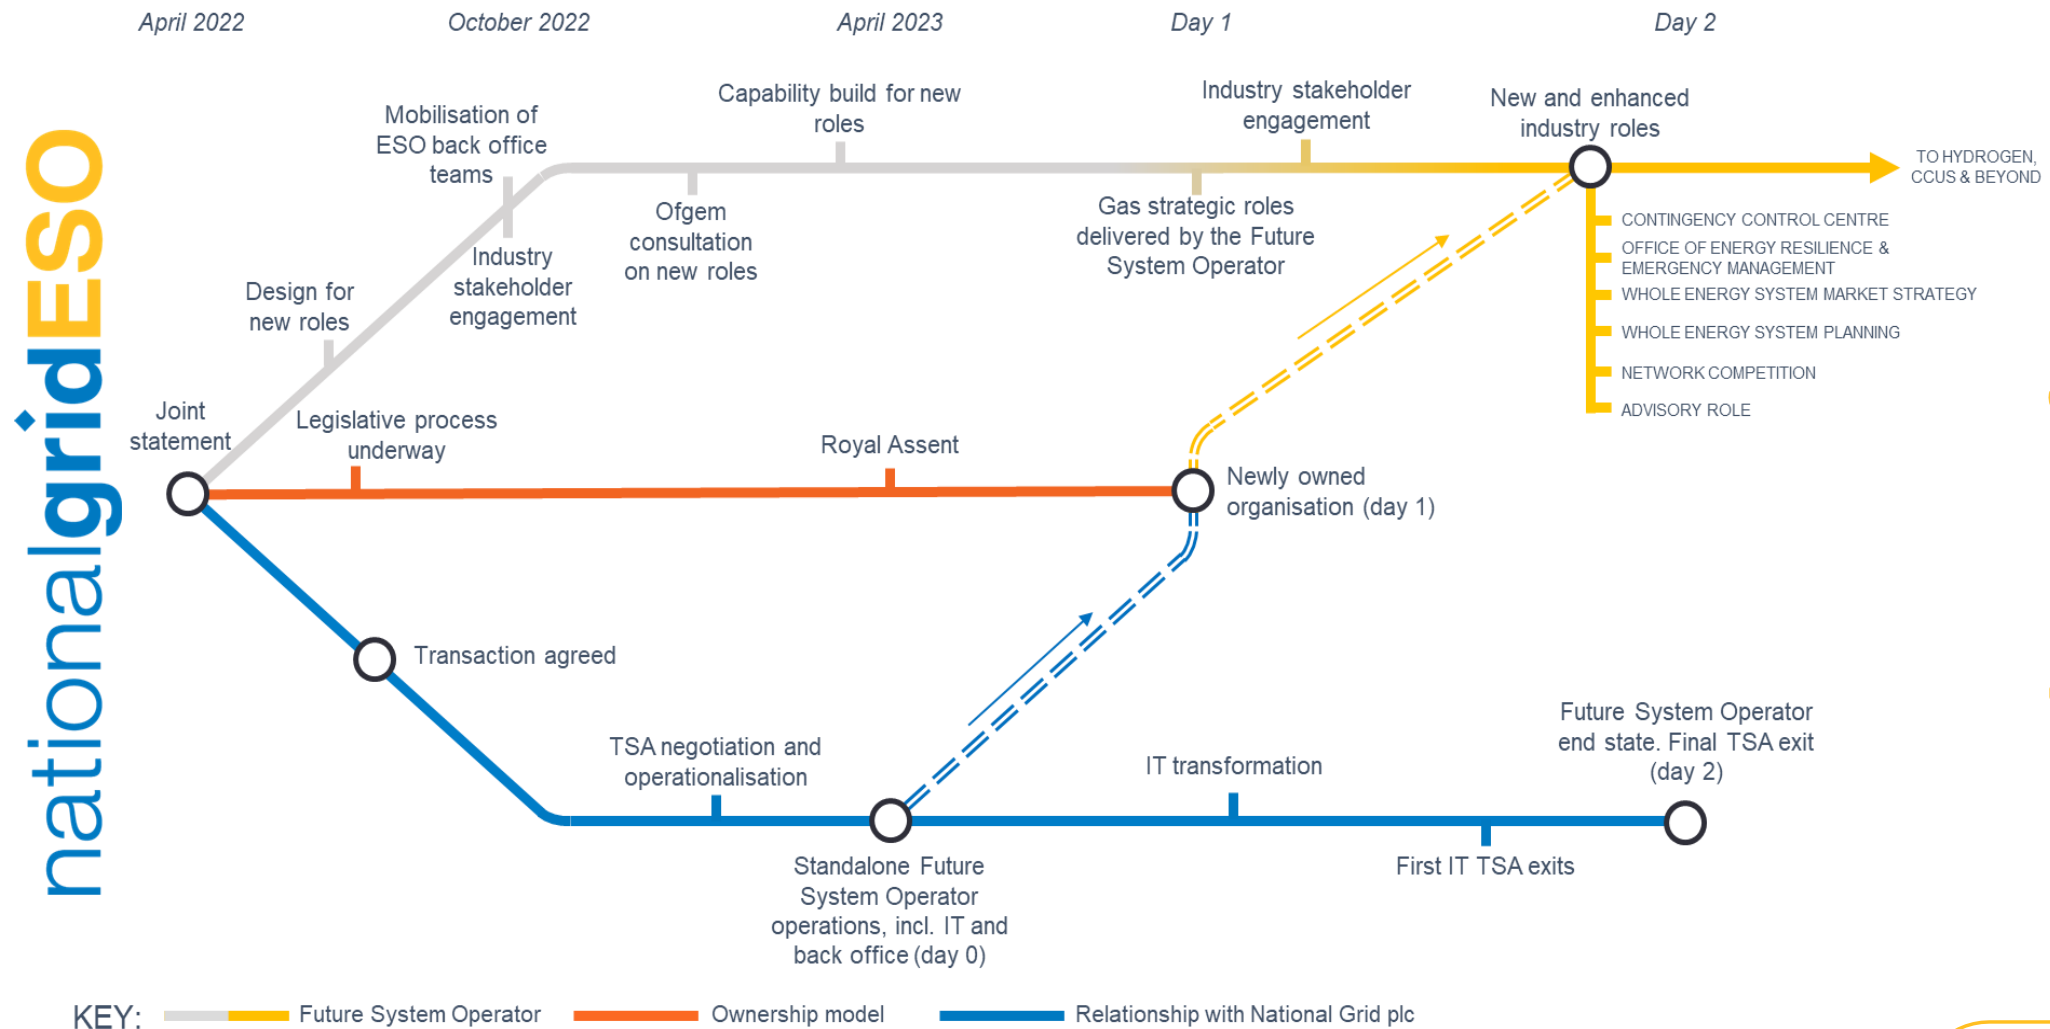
nationalgridESO

April 2022

October 2022

April 2023

Day 1

Day 2

Mobilisation of ESO back office teams

Capability build for new roles

Industry stakeholder engagement

New and enhanced industry roles

TO HYDROGEN, CCUS & BEYOND

Ofgem consultation on new roles

Gas strategic roles delivered by the Future System Operator

CONTINGENCY CONTROL CENTRE

OFFICE OF ENERGY RESILIENCE & EMERGENCY MANAGEMENT

WHOLE ENERGY SYSTEM MARKET STRATEGY

WHOLE ENERGY SYSTEM PLANNING

NETWORK COMPETITION

ADVISORY ROLE

Design for new roles

Industry stakeholder engagement

Joint statement

Legislative process underway

Royal Assent

Newly owned organisation (day 1)

Transaction agreed

TSA negotiation and operationalisation

IT transformation

Future System Operator end state. Final TSA exit (day 2)

Standalone Future System Operator operations, incl. IT and back office (day 0)

First IT TSA exits

KEY: Future System Operator Ownership model Relationship with National Grid plc